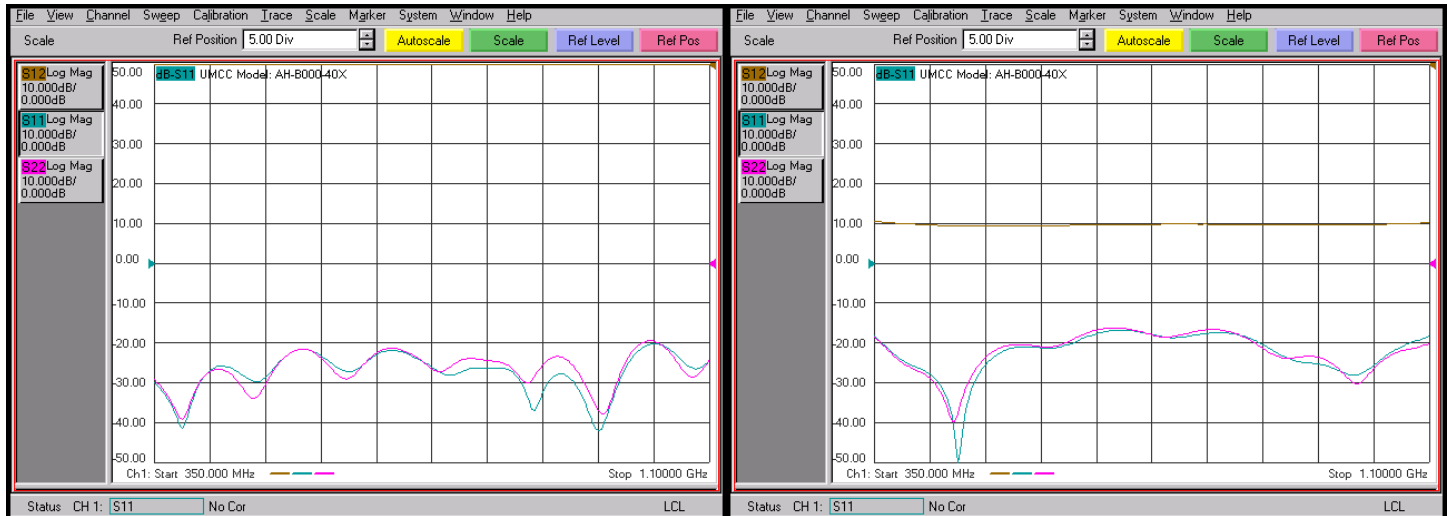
File View Channel Sweep Calibration Trace Scale Marker System Window Help

Scale Ref Position 5.00 Div Autoscale Scale Ref Level Ref Pos

S12 Log Mag 10.000dB/ 0.000dB
S11 Log Mag 10.000dB/ 0.000dB
S22 Log Mag 10.000dB/ 0.000dB

dB-S11 UMCC Model: AH-B000-40X

50.00
40.00
30.00
20.00
10.00
0.00
-10.00
-20.00
-30.00
-40.00
-50.00

Ch1: Start 350.000 MHz Stop 1.10000 GHz

Status CH 1: S11 No Cor LCL

File View Channel Sweep Calibration Trace Scale Marker System Window Help

Scale Ref Position 5.00 Div Autoscale Scale Ref Level Ref Pos

S12 Log Mag 10.000dB/ 0.000dB
S11 Log Mag 10.000dB/ 0.000dB
S22 Log Mag 10.000dB/ 0.000dB

dB-S11 UMCC Model: AH-B000-40X

50.00
40.00
30.00
20.00
10.00
0.00
-10.00
-20.00
-30.00
-40.00
-50.00

Ch1: Start 350.000 MHz Stop 1.10000 GHz

Status CH 1: S11 No Cor LCL